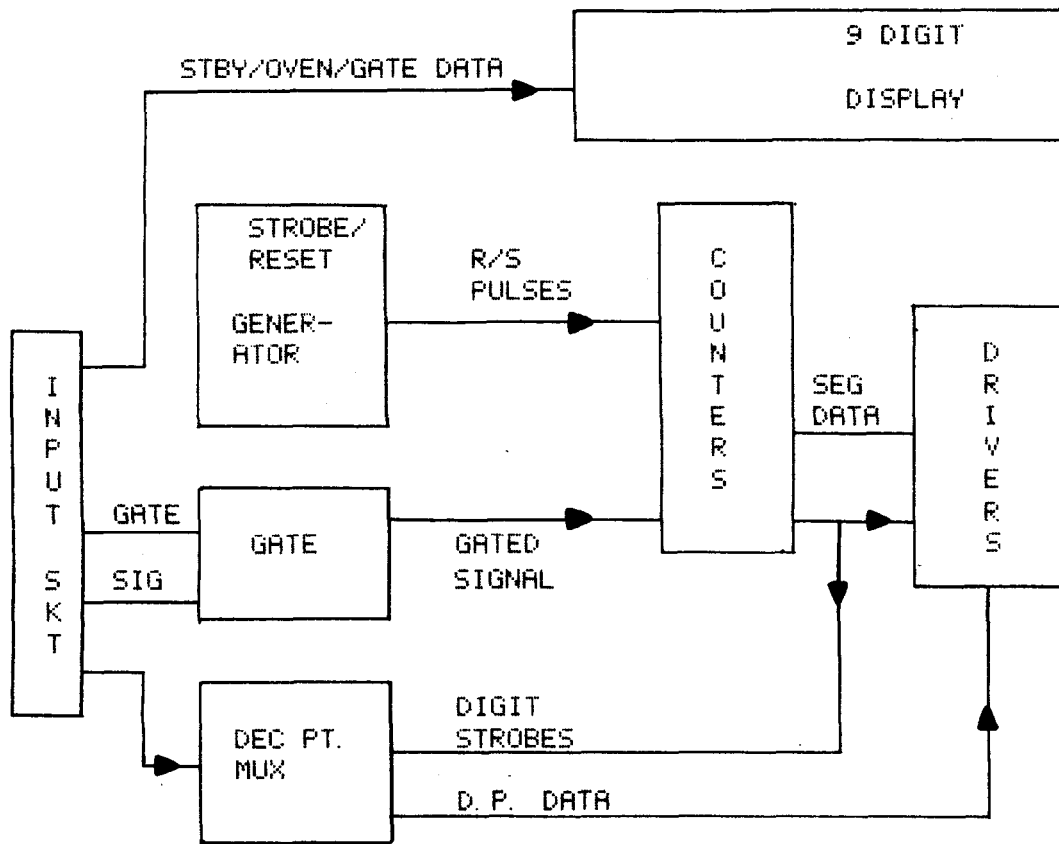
9 DIGIT

DISPLAY

STBY/OVEN/GATE DATA

STROBE/ RESET

GENERATOR

R/S PULSES

C O U N T E R S

D R I V E R S

I N P U T

S K T

SEG DATA

GATE

SIG

GATE

GATED SIGNAL

DEC PT. MUX

DIGIT STROBES

D. P. DATA